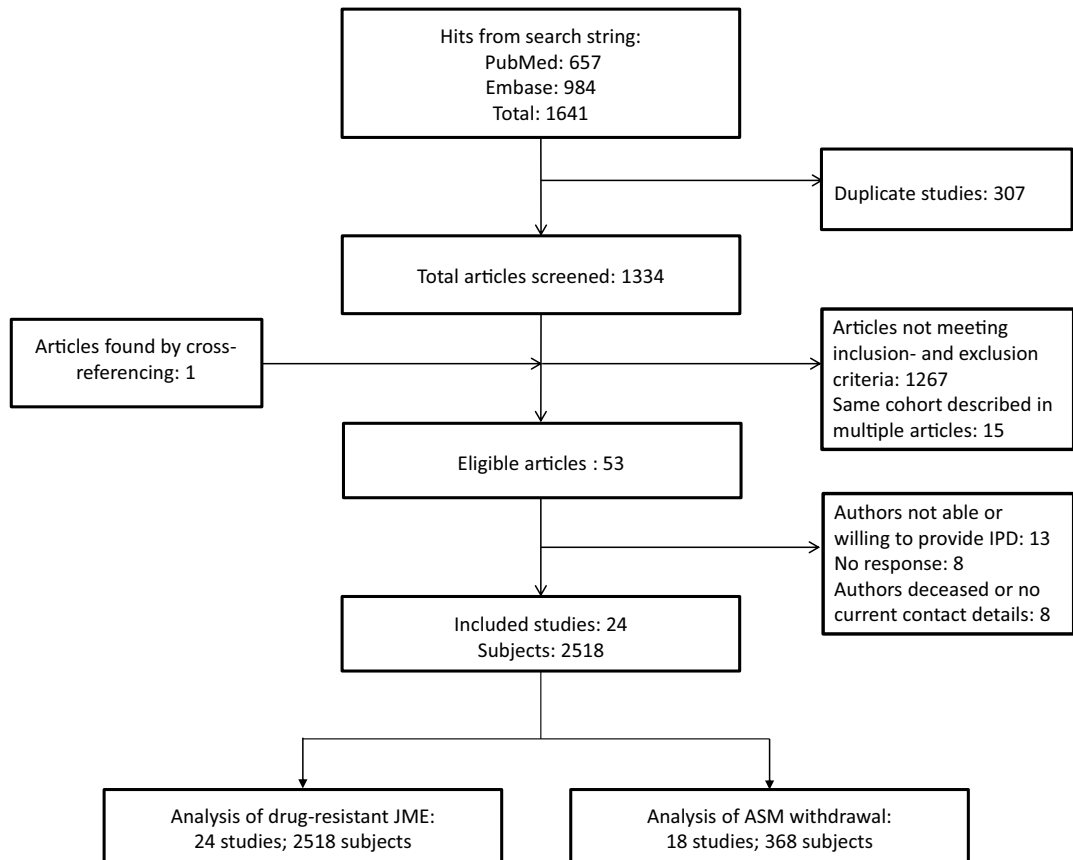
Hits from search string:
PubMed: 657
Embase: 984
Total: 1641

Duplicate studies: 307

Total articles screened: 1334

Articles found by cross-referencing: 1

Articles not meeting inclusion- and exclusion criteria: 1267
Same cohort described in multiple articles: 15

Eligible articles : 53

Authors not able or willing to provide IPD: 13
No response: 8
Authors deceased or no current contact details: 8

Included studies: 24
Subjects: 2518

Analysis of drug-resistant JME:
24 studies; 2518 subjects

Analysis of ASM withdrawal:
18 studies; 368 subjects